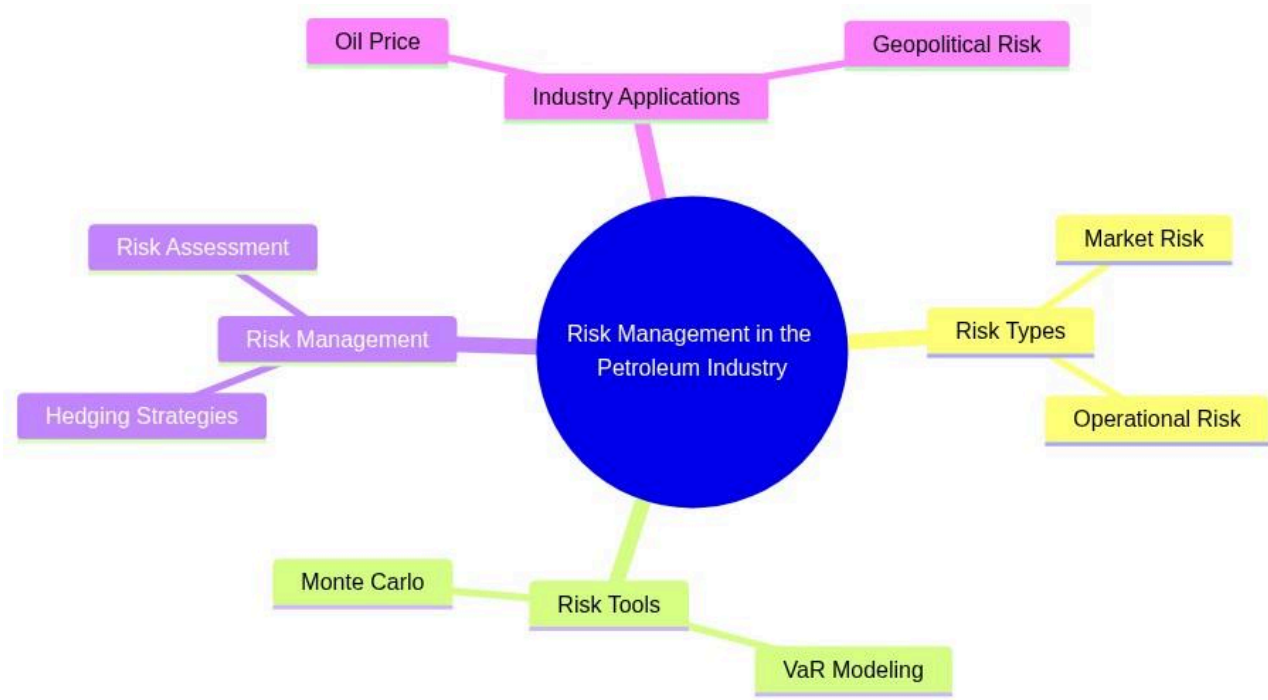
Risk Management in the Petroleum Industry

Industry Applications

Oil Price

Geopolitical Risk

Risk Types

Market Risk

Operational Risk

Risk Tools

Monte Carlo

VaR Modeling

Risk Management

Risk Assessment

Hedging Strategies